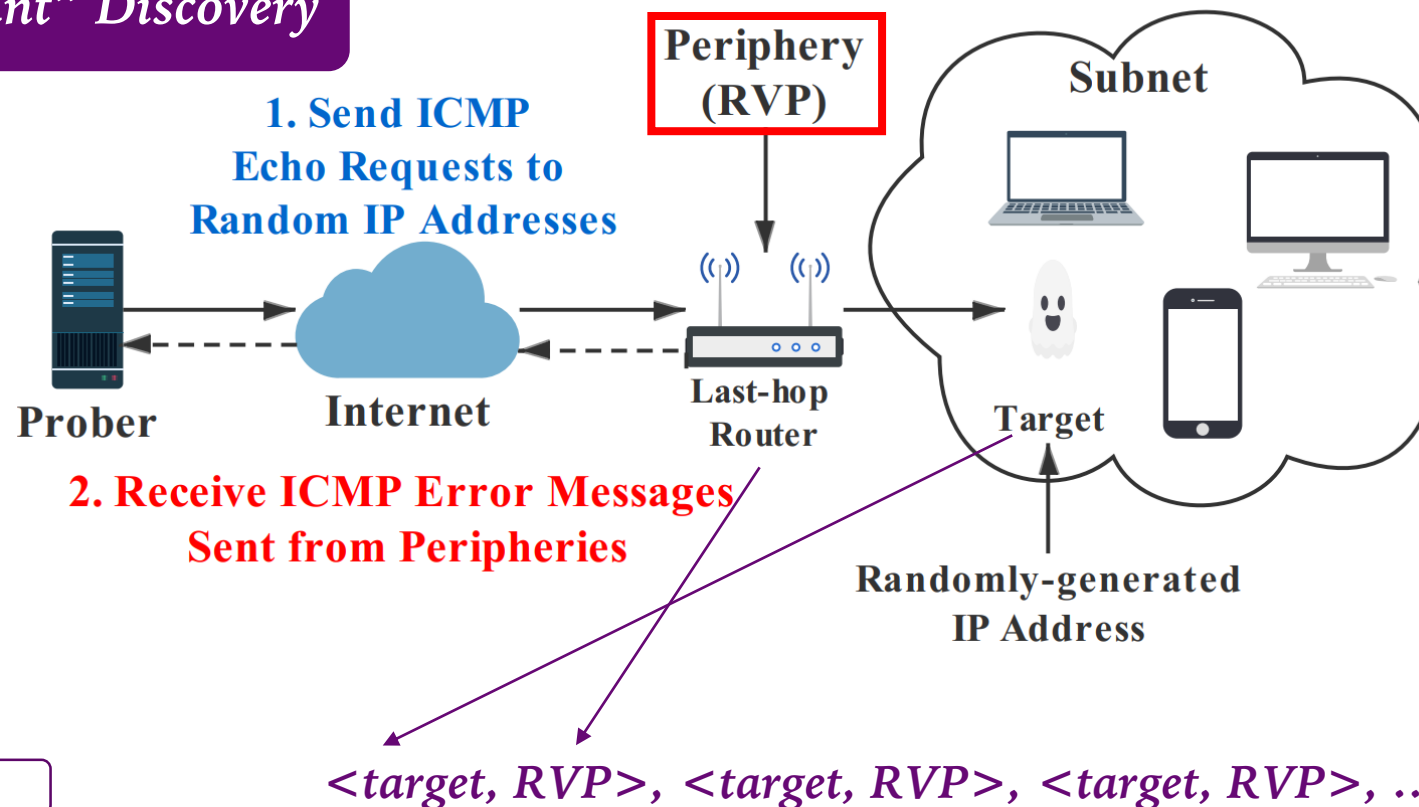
nt" Discovery

Periphery (RVP)

Subnet

1. Send ICMP Echo Requests to Random IP Addresses

Prober

Internet

Last-hop Router

Target

2. Receive ICMP Error Messages Sent from Peripheries

Randomly-generated IP Address

<target, RVP>, <target, RVP>, <target, RVP>, ..